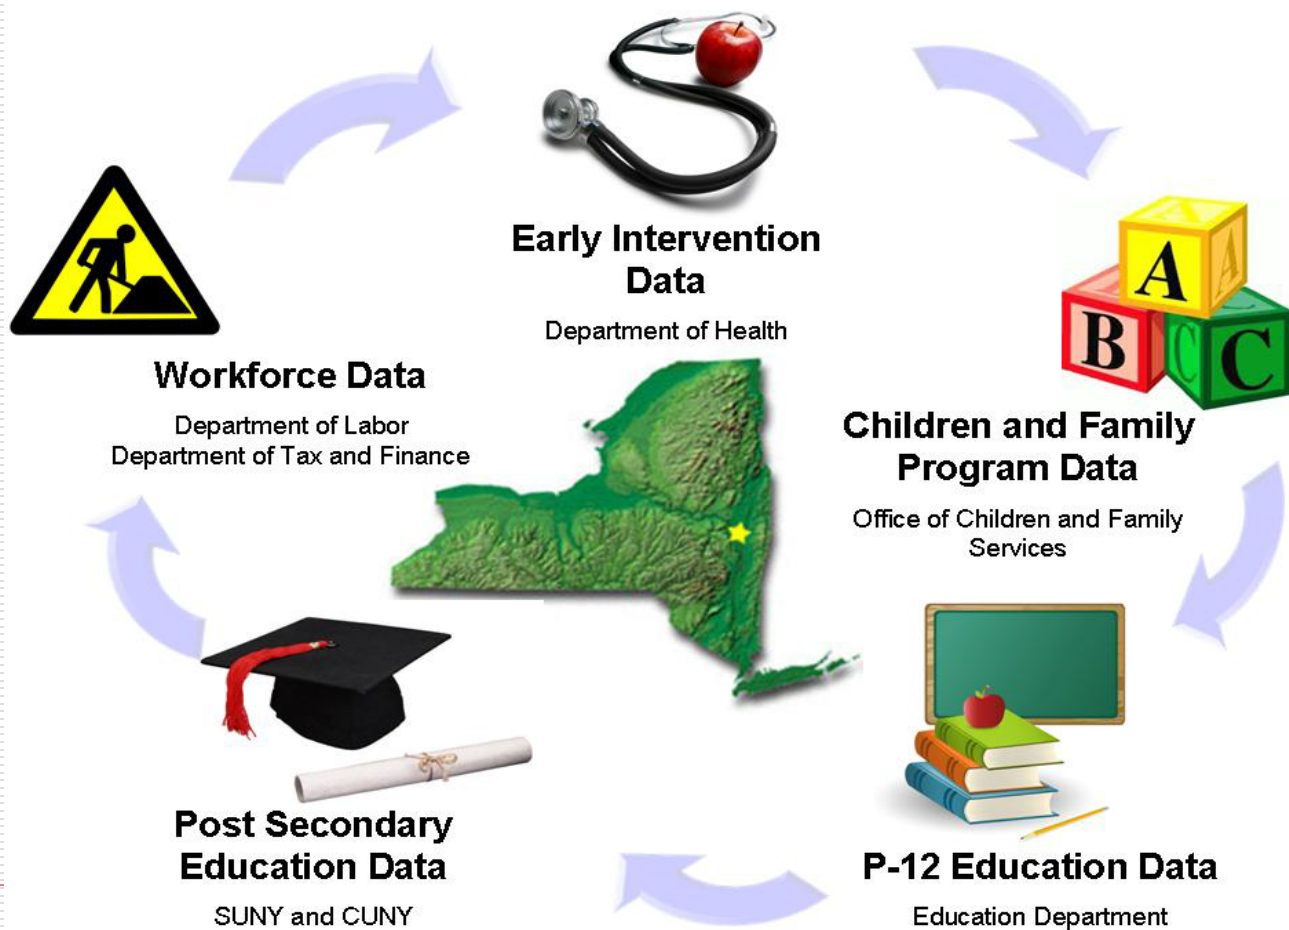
Early Intervention Data

Department of Health

Workforce Data

Department of Labor
Department of Tax and Finance

A
B
C

Children and Family Program Data

Office of Children and Family Services

Post Secondary Education Data

SUNY and CUNY

P-12 Education Data

Education Department